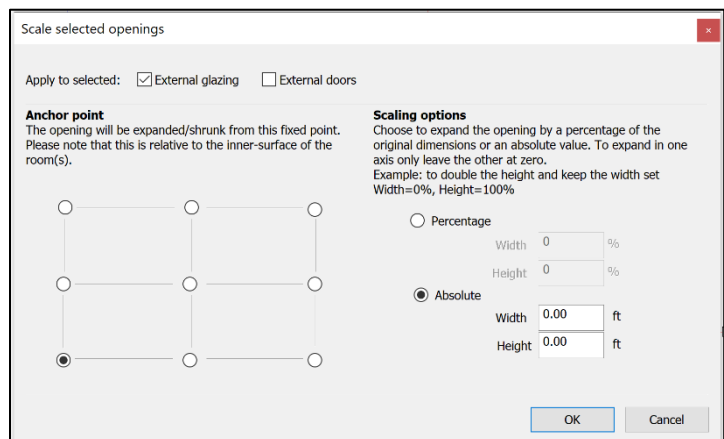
Scale selected openings

×

Apply to selected: External glazing External doors

**Anchor point**
The opening will be expanded/shrunk from this fixed point. Please note that this is relative to the inner-surface of the room(s).

**Scaling options**
Choose to expand the opening by a percentage of the original dimensions or an absolute value. To expand in one axis only leave the other at zero.
Example: to double the height and keep the width set Width=0%, Height=100%

Percentage

Width 0 %

Height 0 %

Absolute

Width 0.00 ft

Height 0.00 ft

OK Cancel